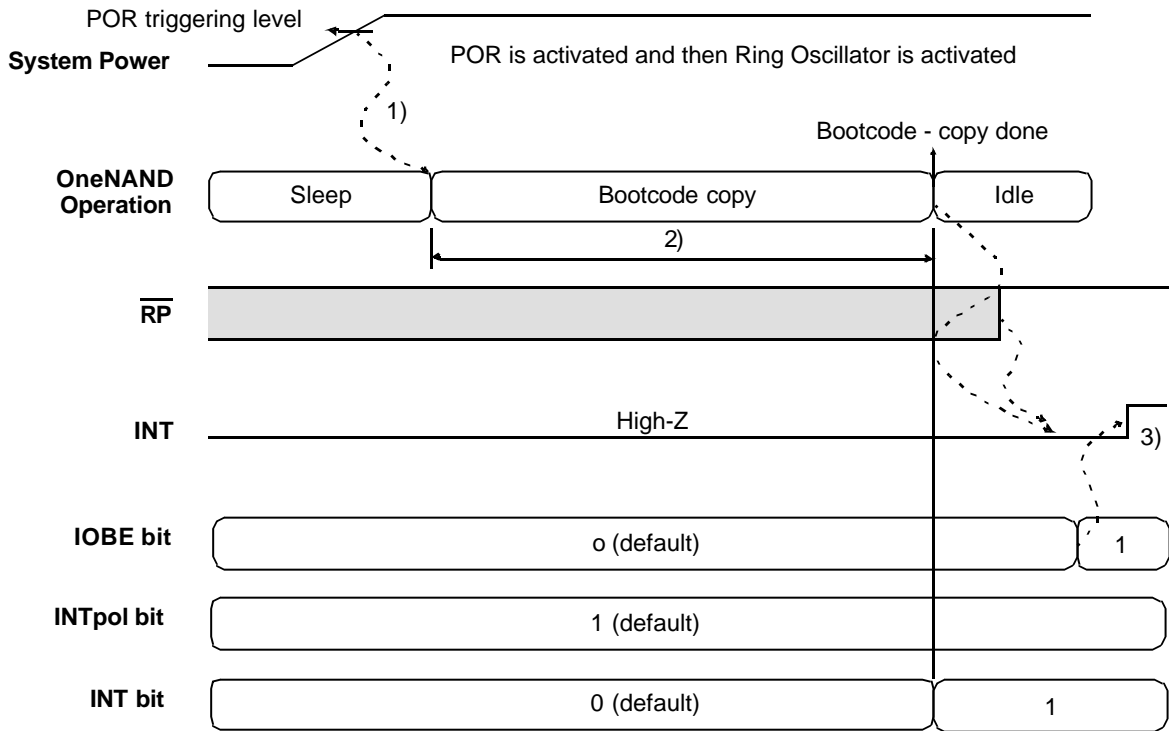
POR triggering level

System Power

POR is activated and then Ring Oscillator is activated

1)

Bootcode - copy done

OneNAND Operation

Sleep

Bootcode copy

Idle

2)

$\overline{RP}$

INT

High-Z

3)

IOBE bit

o (default)

1

INTpol bit

1 (default)

INT bit

0 (default)

1